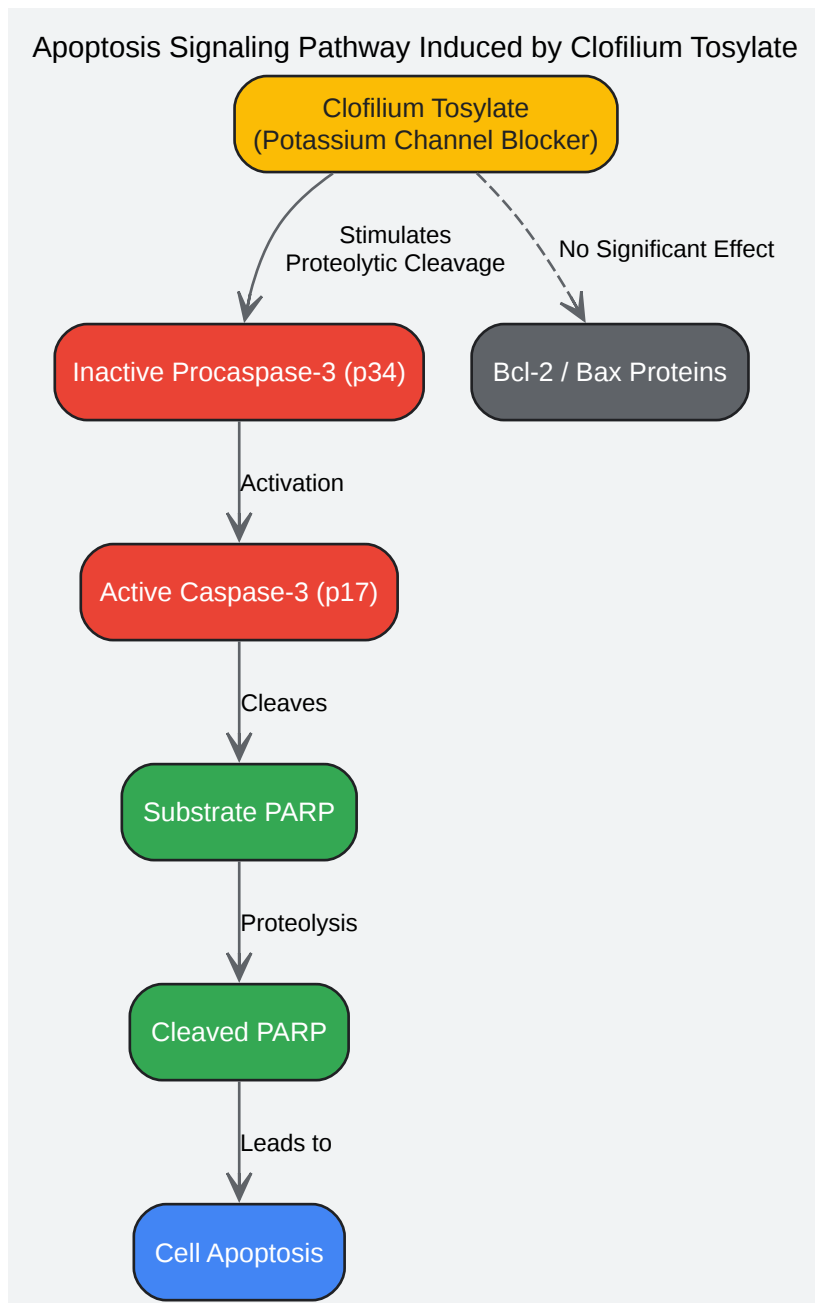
Apoptosis Signaling Pathway Induced by Clofilium Tosylate

Clofilium Tosylate
(Potassium Channel Blocker)

Stimulates
Proteolytic Cleavage

No Significant Effect

Inactive Procaspase-3 (p34)

Bcl-2 / Bax Proteins

Activation

Active Caspase-3 (p17)

Cleaves

Substrate PARP

Proteolysis

Cleaved PARP

Leads to

Cell Apoptosis